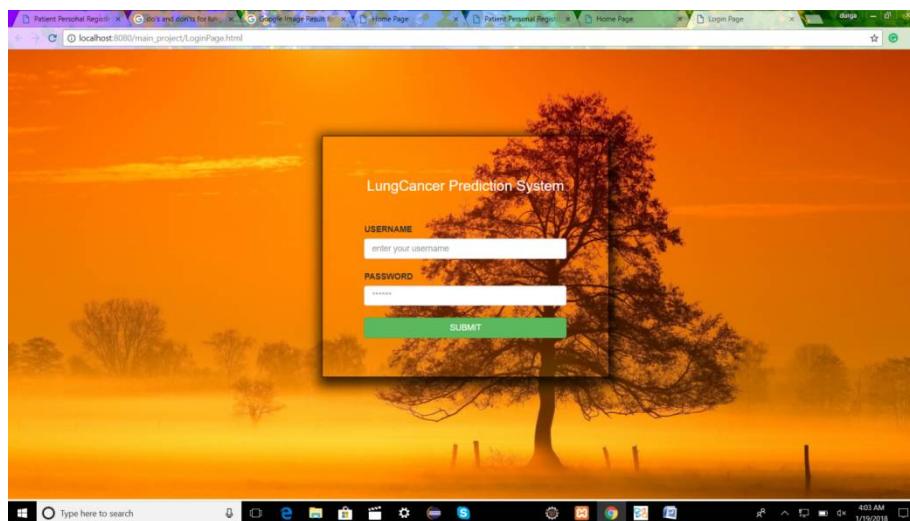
Patient Personal Regist × | do's and don'ts for lun × | Google Image Result fo × | Home Page × | Patient Personal Regist × | Home Page × | Login Page ×

durga

localhost:8080/main_project/LoginPage.html

LungCancer Prediction System

USERNAME

enter your username

PASSWORD

••••••

SUBMIT

Type here to search

4:03 AM
1/19/2018